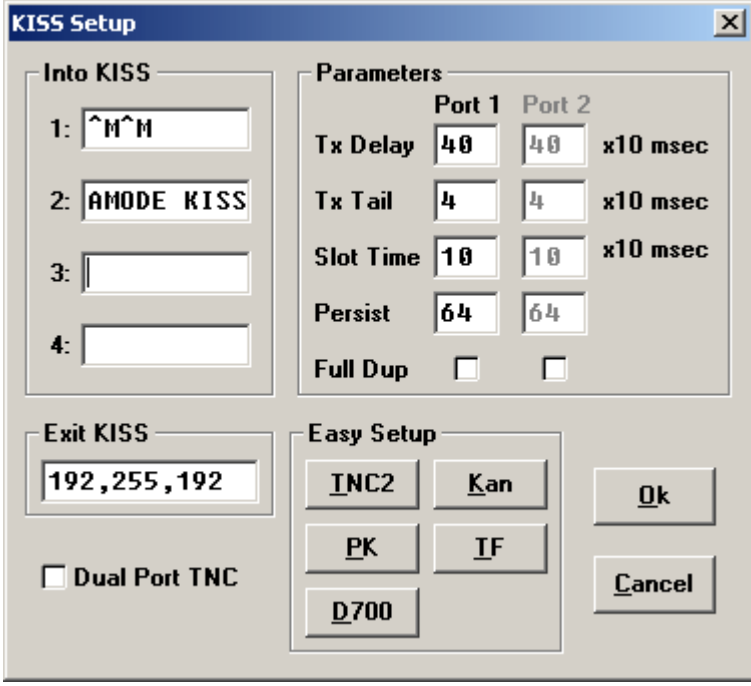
KISS Setup

Into KISS
1: ^M^M
2: AMODE KISS
3:
4:

Parameters
| | Port 1 | Port 2 | |
|---|---|---|---|
| Tx Delay | 40 | 40 | x10 msec |
| Tx Tail | 4 | 4 | x10 msec |
| Slot Time | 10 | 10 | x10 msec |
| Persist | 64 | 64 | |
| Full Dup | | | |

Exit KISS
192,255,192

Dual Port TNC

Easy Setup
TNC2
Kan
PK
TF
D700

Ok
Cancel